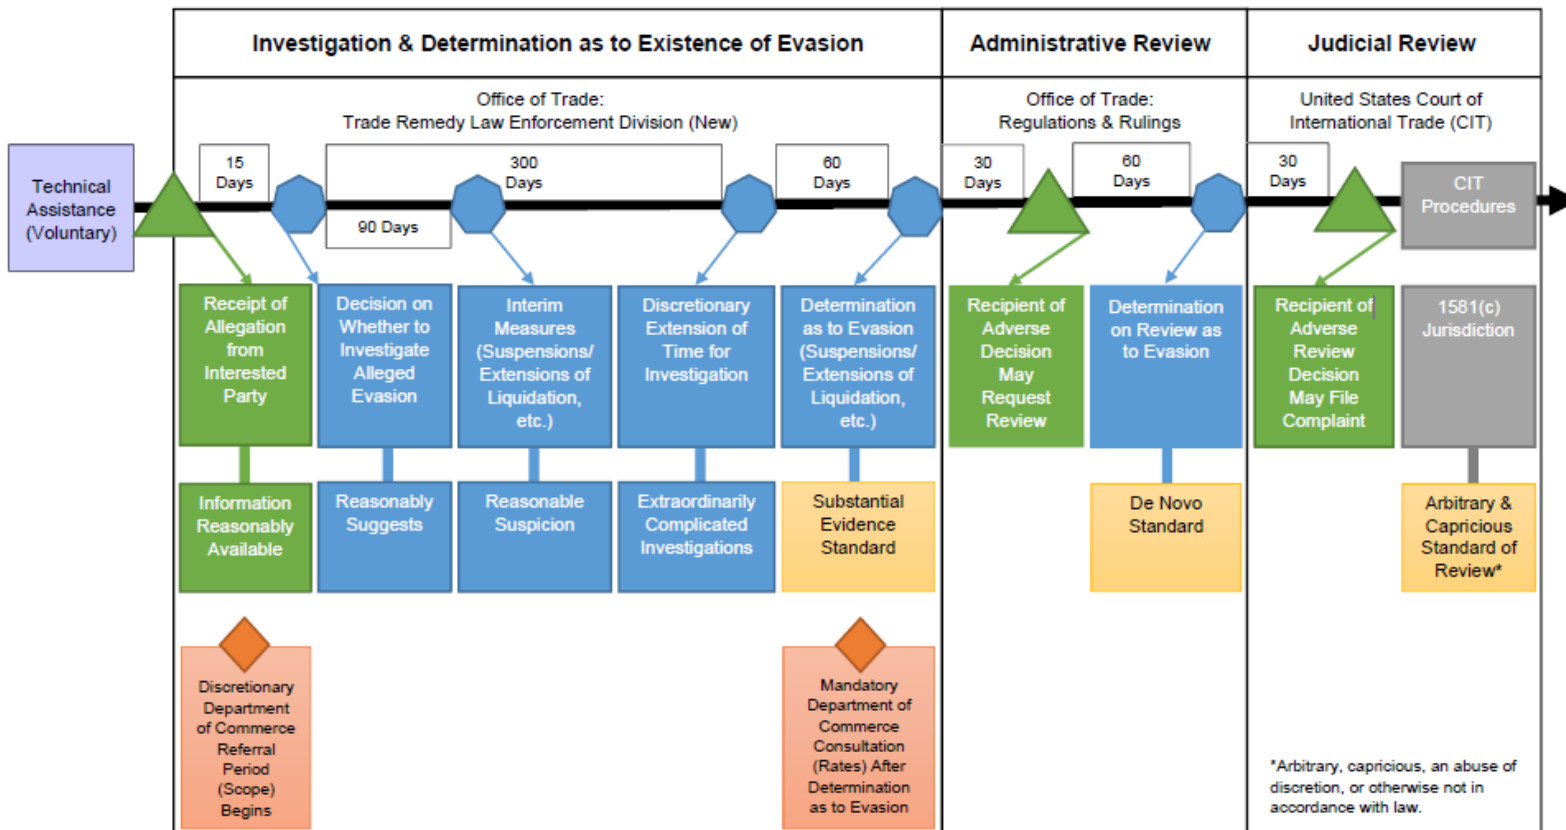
Investigation & Determination as to Existence of Evasion

Administrative Review

Judicial Review

Office of Trade:
Trade Remedy Law Enforcement Division (New)

Office of Trade:
Regulations & Rulings

United States Court of International Trade (CIT)

Technical Assistance (Voluntary)

15 Days

300 Days

90 Days

60 Days

30 Days

60 Days

30 Days

CIT Procedures

Receipt of Allegation from Interested Party

Decision on Whether to Investigate Alleged Evasion

Interim Measures (Suspensions/ Extensions of Liquidation, etc.)

Discretionary Extension of Time for Investigation

Determination as to Evasion (Suspensions/ Extensions of Liquidation, etc.)

Recipient of Adverse Decision May Request Review

Determination on Review as to Evasion

Recipient of Adverse Review Decision May File Complaint

1581(c) Jurisdiction

Information Reasonably Available

Reasonably Suggests

Reasonable Suspicion

Extraordinarily Complicated Investigations

Substantial Evidence Standard

De Novo Standard

Arbitrary & Capricious Standard of Review*

Discretionary Department of Commerce Referral Period (Scope) Begins

Mandatory Department of Commerce Consultation (Rates) After Determination as to Evasion

*Arbitrary, capricious, an abuse of discretion, or otherwise not in accordance with law.